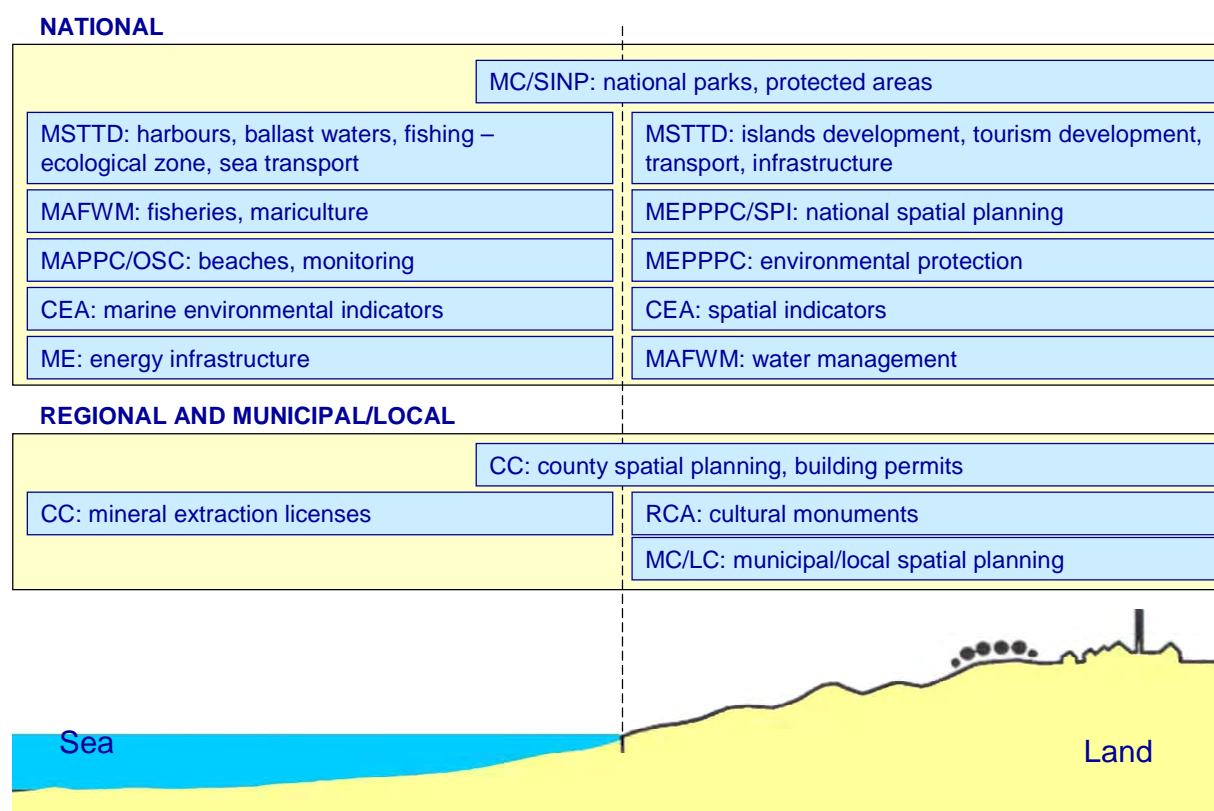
NATIONAL

MC/SINP: national parks, protected areas

MSTTD: harbours, ballast waters, fishing – ecological zone, sea transport

MSTTD: islands development, tourism development, transport, infrastructure

MAFWM: fisheries, mariculture

MEPPPC/SPI: national spatial planning

MAPPC/OSC: beaches, monitoring

MEPPPC: environmental protection

CEA: marine environmental indicators

CEA: spatial indicators

ME: energy infrastructure

MAFWM: water management

REGIONAL AND MUNICIPAL/LOCAL

CC: county spatial planning, building permits

CC: mineral extraction licenses

RCA: cultural monuments

MC/LC: municipal/local spatial planning

Sea

Land